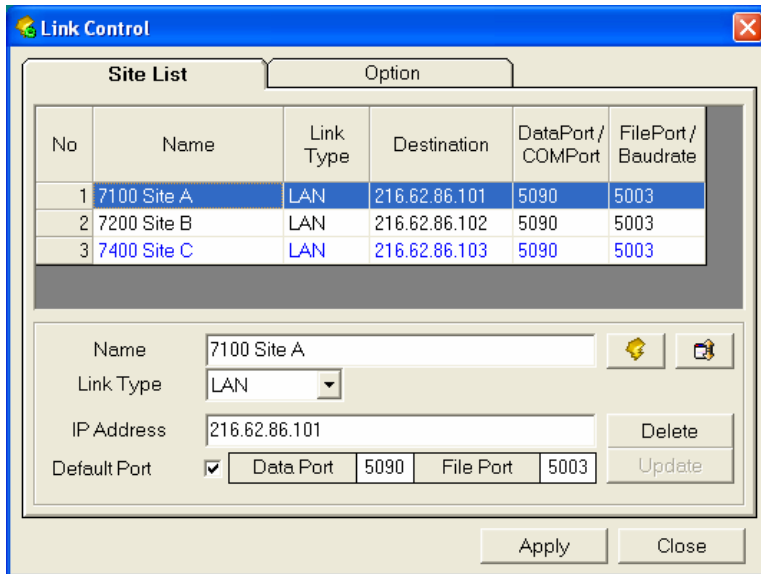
Link Control

Site List

Option

| No | Name | Link Type | Destination | DataPort / COMPort | FilePort / Baudrate |
|---|---|---|---|---|---|
| 1 | 7100 Site A | LAN | 216.62.86.101 | 5090 | 5003 |
| 2 | 7200 Site B | LAN | 216.62.86.102 | 5090 | 5003 |
| 3 | 7400 Site C | LAN | 216.62.86.103 | 5090 | 5003 |

Name 7100 Site A

Link Type LAN

IP Address 216.62.86.101

Delete

Default Port Data Port 5090 File Port 5003

Update

Apply

Close